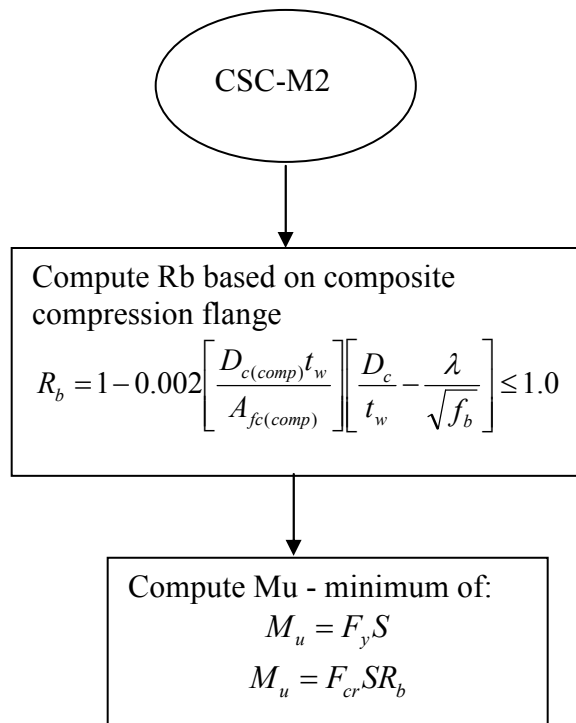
CSC-M2

Compute Rb based on composite compression flange

$R_b = 1 - 0.002\left[\frac{D_{c(comp)}t_w}{A_{fc(comp)}}\right]\left[\frac{D_c}{t_w} - \frac{\lambda}{\sqrt{f_b}}\right] \leq 1.0$

Compute Mu - minimum of:

$M_u = F_y S$

$M_u = F_{cr} S R_b$